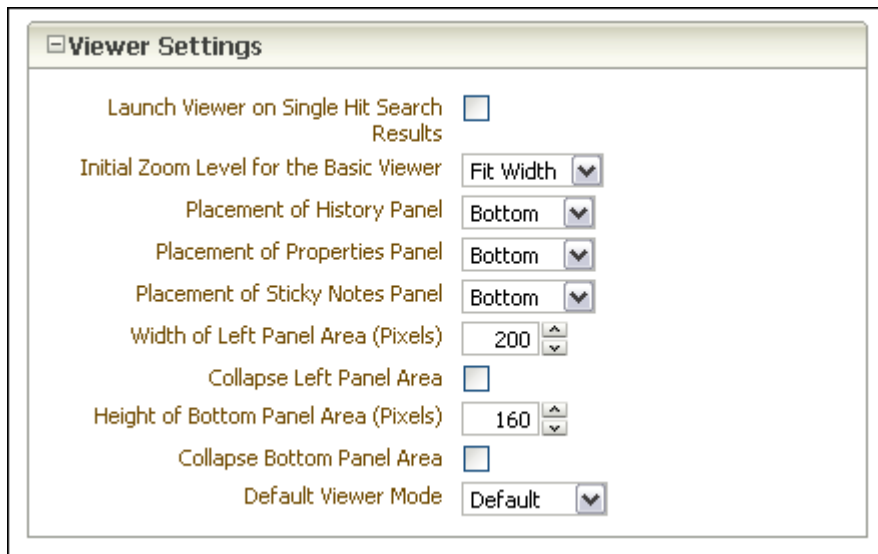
⊟Viewer Settings

Launch Viewer on Single Hit Search Results

Initial Zoom Level for the Basic Viewer Fit Width

Placement of History Panel Bottom

Placement of Properties Panel Bottom

Placement of Sticky Notes Panel Bottom

Width of Left Panel Area (Pixels) 200

Collapse Left Panel Area

Height of Bottom Panel Area (Pixels) 160

Collapse Bottom Panel Area

Default Viewer Mode Default